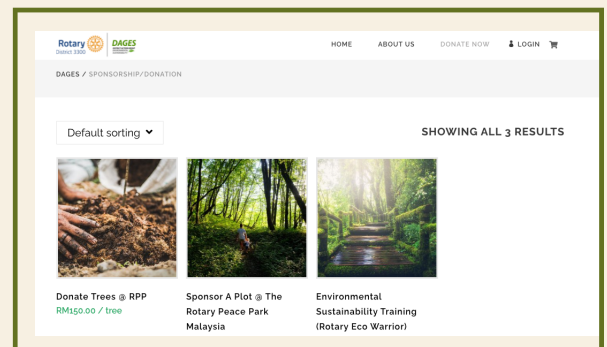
Rotary District 3300 | DAGES

HOME ABOUT US DONATE NOW LOGIN

DAGES / SPONSORSHIP/DONATION

Default sorting

SHOWING ALL 3 RESULTS

Donate Trees @ RPP
RM150.00 / tree

Sponsor A Plot @ The Rotary Peace Park Malaysia

Environmental Sustainability Training (Rotary Eco Warrior)